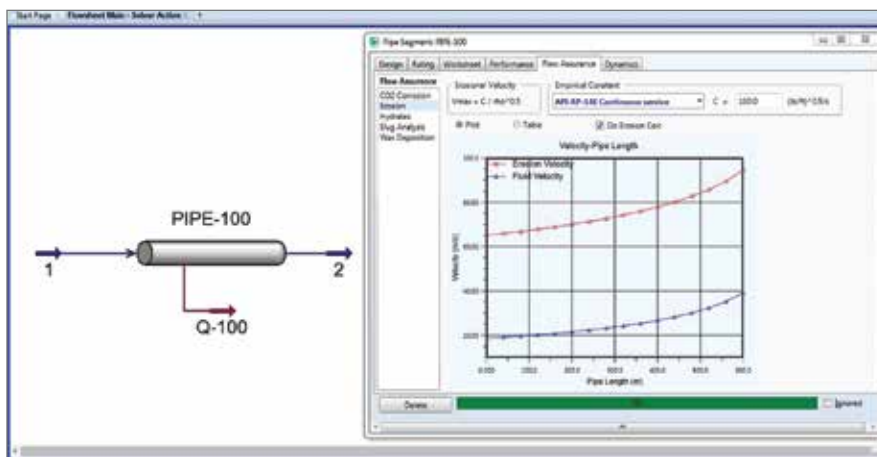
Start Page | Flowsheet Main - Solver Active | +

PIPE-100

1

2

Q-100

Pipe Segment: PIPE-100

Design | Rating | Worksheet | Performance | Flow Assurance | Dynamics

Flow Assurance
CO2 Corrosion
Erosion
Hydrates
Slug Analysis
Wax Deposition

Erosional Velocity
Vmax = C / rho^0.5

Empirical Constant
API-RP-14E Continuous service
C = 100.0 (lb/ft)^0.5/s

Plot
Table
On Erosion Calc

Velocity-Pipe Length

Erosion Velocity
Fluid Velocity

Velocity (m/s)

Pipe Length (m)

Delete

OK

Ignored